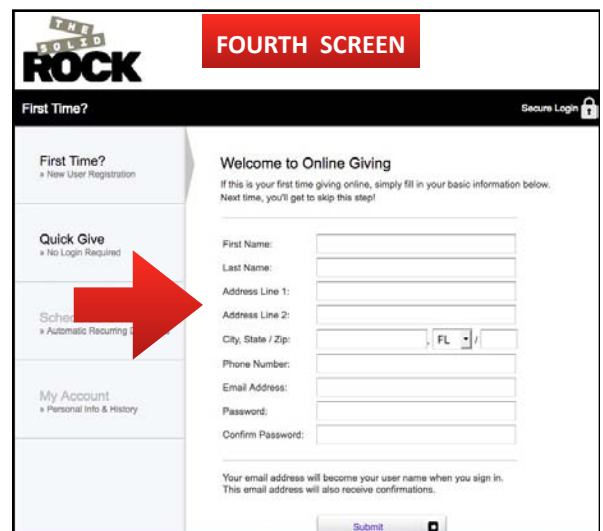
THE SOLID ROCK

FOURTH SCREEN

First Time?

Secure Login

First Time?
» New User Registration

Quick Give
» No Login Required

Sche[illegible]
» Automatic Recurring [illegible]

My Account
» Personal Info & History

Welcome to Online Giving

If this is your first time giving online, simply fill in your basic information below. Next time, you'll get to skip this step!

First Name:

Last Name:

Address Line 1:

Address Line 2:

City, State / Zip: , FL /

Phone Number:

Email Address:

Password:

Confirm Password:

Your email address will become your user name when you sign in. This email address will also receive confirmations.

Submit